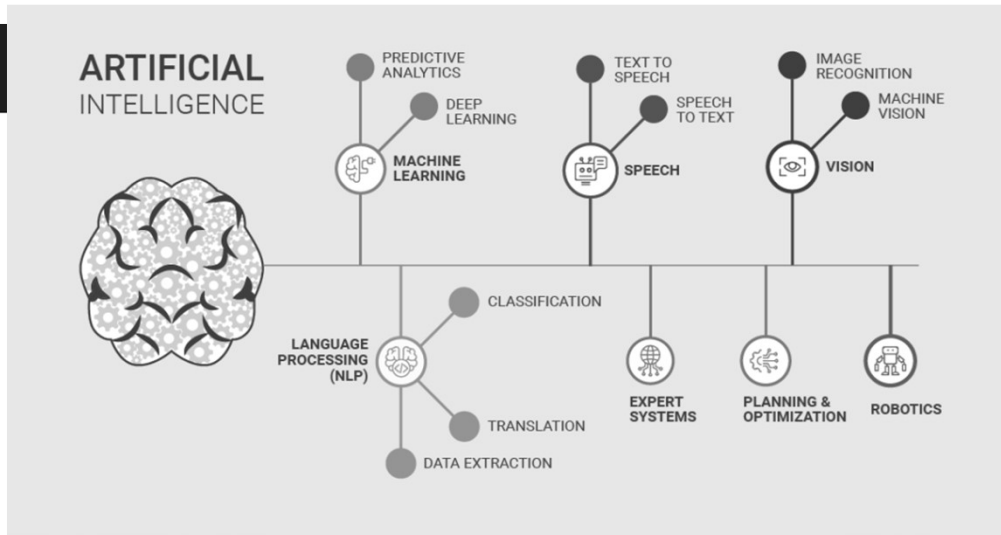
ARTIFICIAL
INTELLIGENCE

PREDICTIVE ANALYTICS

DEEP LEARNING

MACHINE LEARNING

TEXT TO SPEECH

SPEECH TO TEXT

SPEECH

IMAGE RECOGNITION

MACHINE VISION

VISION

CLASSIFICATION

LANGUAGE PROCESSING (NLP)

TRANSLATION

DATA EXTRACTION

EXPERT SYSTEMS

PLANNING & OPTIMIZATION

ROBOTICS